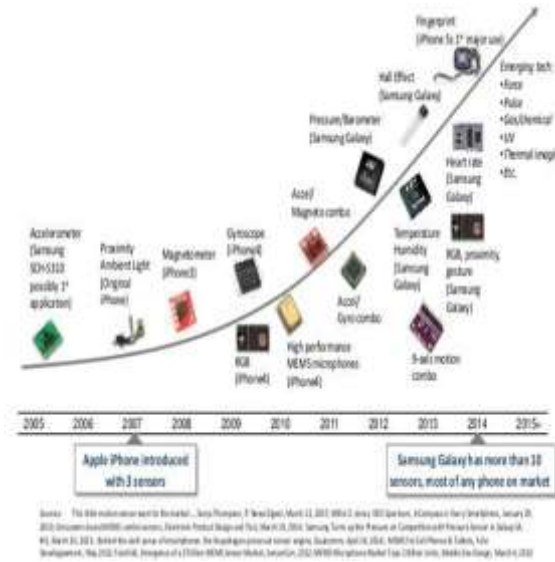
Fingerprint (iPhone 5s 1st major use)

Emerging tech:
•Force
•Pulse
•Gas/chemical
•UV
•Thermal imaging
•Etc.

Hall Effect (Samsung Galaxy)

Pressure/Barometer (Samsung Galaxy)

Heart rate (Samsung Galaxy)

Accel/Magneto combo

Temperature Humidity (Samsung Galaxy)

RGB, proximity, gesture (Samsung Galaxy)

Accelerometer (Samsung SCH-S310 possibly 1st application)

Proximity Ambient Light (Original iPhone)

Magnetometer (iPhone3)

Gyroscope (iPhone4)

Accel/Gyro combo

RGB (iPhone4)

High performance MEMS microphones (iPhone4)

9-axis motion combo

2005 2006 2007 2008 2009 2010 2011 2012 2013 2014 2015+

Apple iPhone introduced with 3 sensors

Samsung Galaxy has more than 10 sensors, most of any phone on market

Sources: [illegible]